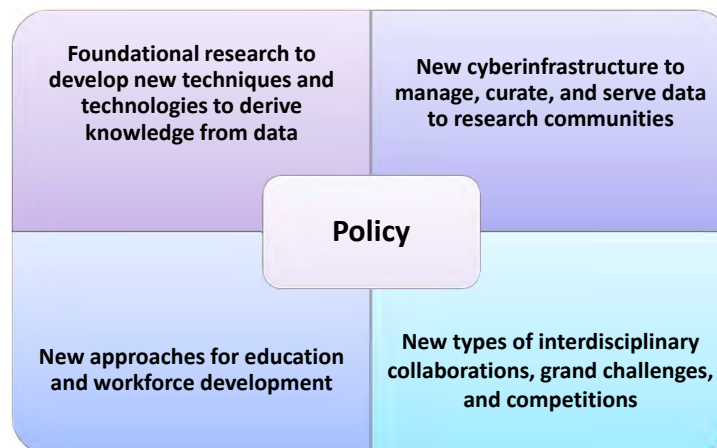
Foundational research to develop new techniques and technologies to derive knowledge from data

New cyberinfrastructure to manage, curate, and serve data to research communities

Policy

New approaches for education and workforce development

New types of interdisciplinary collaborations, grand challenges, and competitions